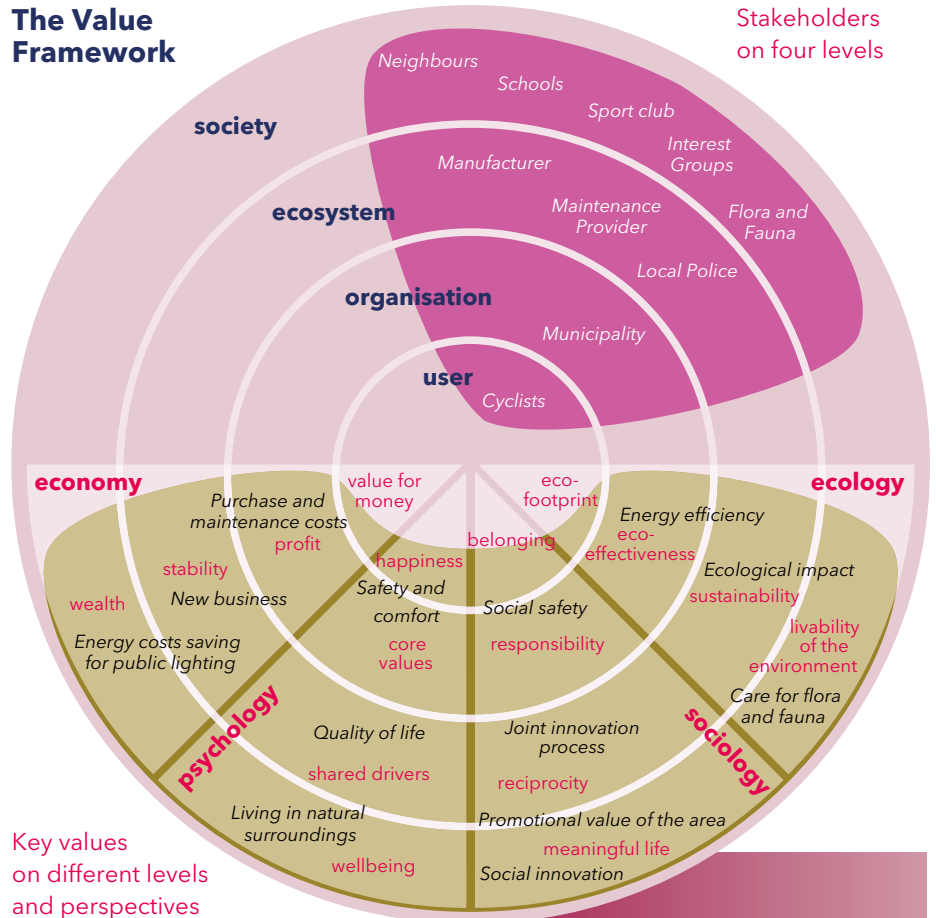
The Value Framework

Stakeholders on four levels

society
ecosystem
organisation
user

Neighbours
Schools
Sport club
Interest Groups
Manufacturer
Maintenance Provider
Flora and Fauna
Local Police
Municipality
Cyclists

economy
ecology

value for money
eco-footprint
Purchase and maintenance costs
profit
Energy efficiency
eco-effectiveness
happiness
belonging
stability
wealth
New business
Safety and comfort
Social safety
Ecological impact
sustainability
Energy costs saving for public lighting
core values
responsibility
livability of the environment
Care for flora and fauna
psychology
sociology
Quality of life
Joint innovation process
shared drivers
reciprocity
Living in natural surroundings
Promotional value of the area
wellbeing
meaningful life
Social innovation

Key values on different levels and perspectives